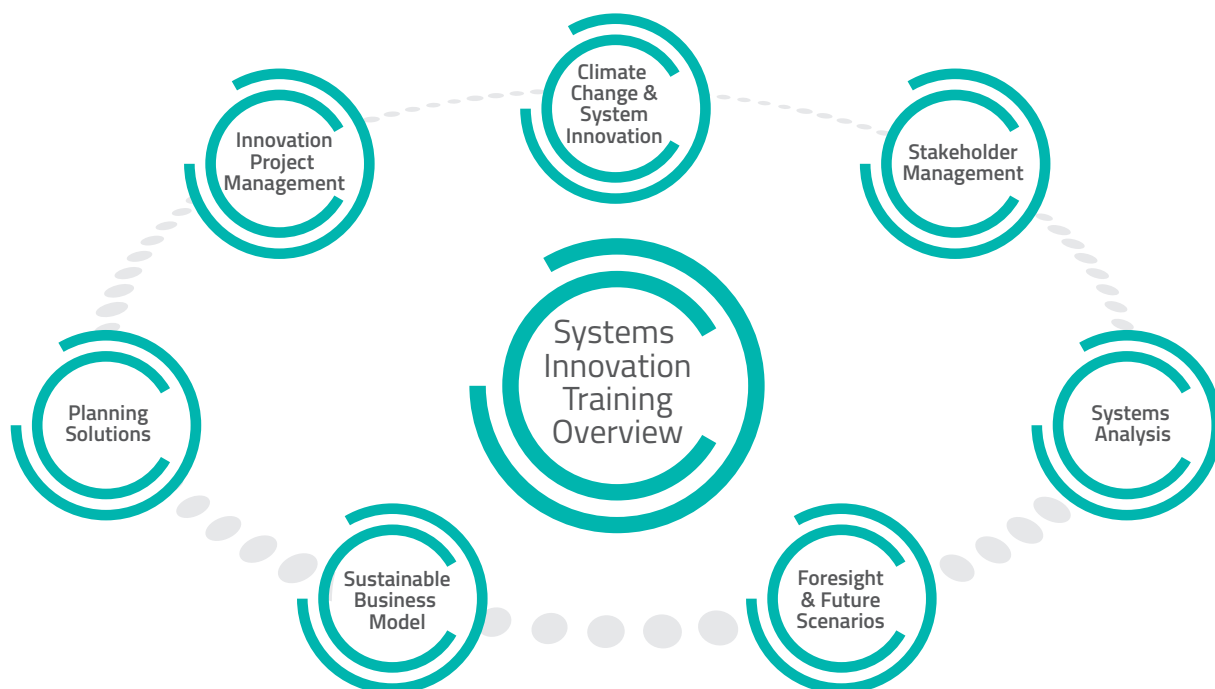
Climate Change & System Innovation

Innovation Project Management

Stakeholder Management

Systems Innovation Training Overview

Planning Solutions

Systems Analysis

Sustainable Business Model

Foresight & Future Scenarios